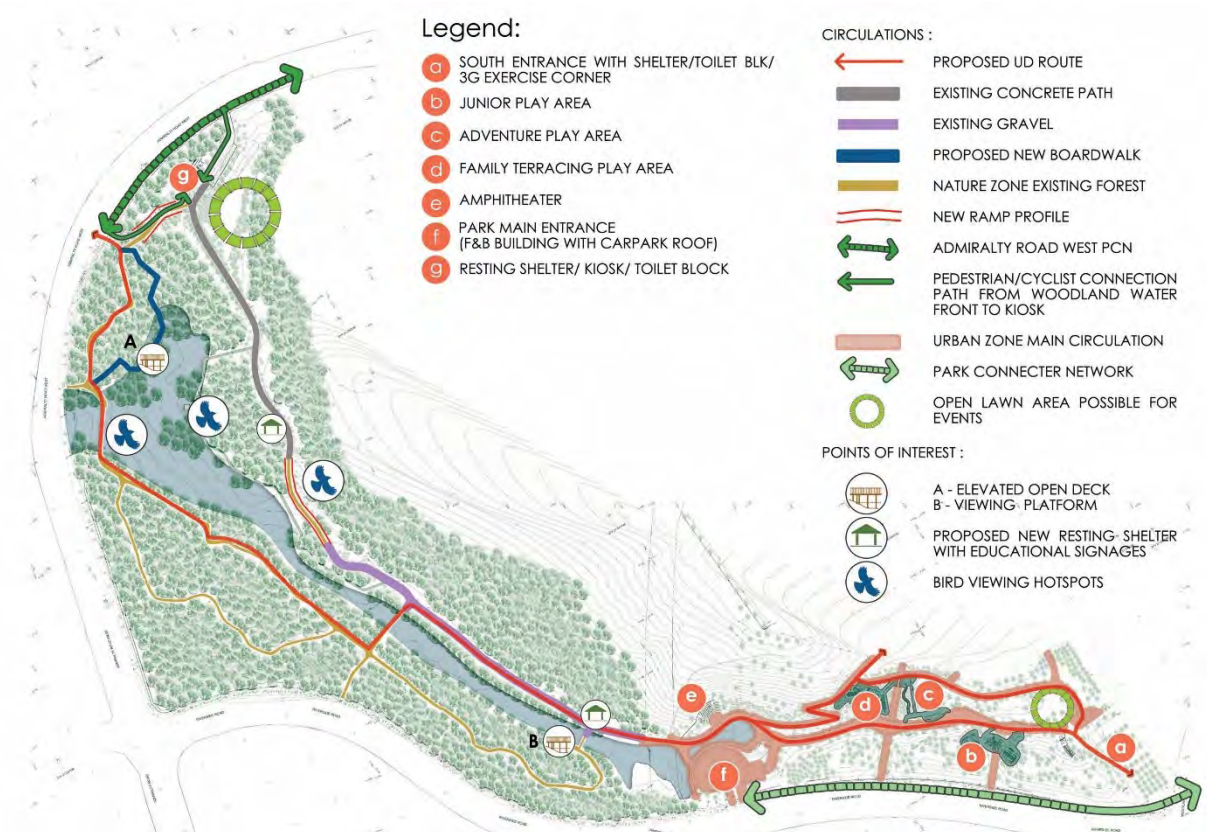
Legend:

a SOUTH ENTRANCE WITH SHELTER/TOILET BLK/ 3G EXERCISE CORNER
b JUNIOR PLAY AREA
c ADVENTURE PLAY AREA
d FAMILY TERRACING PLAY AREA
e AMPHITHEATER
f PARK MAIN ENTRANCE (F&B BUILDING WITH CARPARK ROOF)
g RESTING SHELTER/ KIOSK/ TOILET BLOCK

CIRCULATIONS :

PROPOSED UD ROUTE
EXISTING CONCRETE PATH
EXISTING GRAVEL
PROPOSED NEW BOARDWALK
NATURE ZONE EXISTING FOREST
NEW RAMP PROFILE
ADMIRALTY ROAD WEST PCN
PEDESTRIAN/CYCLIST CONNECTION PATH FROM WOODLAND WATER FRONT TO KIOSK
URBAN ZONE MAIN CIRCULATION
PARK CONNECTER NETWORK
OPEN LAWN AREA POSSIBLE FOR EVENTS

POINTS OF INTEREST :

A - ELEVATED OPEN DECK
B - VIEWING PLATFORM
PROPOSED NEW RESTING SHELTER WITH EDUCATIONAL SIGNAGES
BIRD VIEWING HOTSPOTS

g
A
B
e
d
c
f
b
a